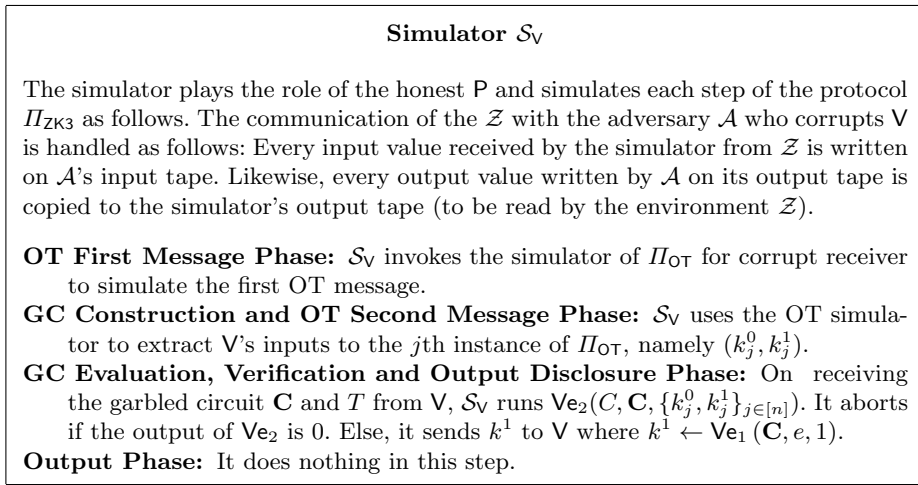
**Simulator $\mathcal{S}_{\mathsf{V}}$**

The simulator plays the role of the honest $\mathsf{P}$ and simulates each step of the protocol $\Pi_{\mathsf{ZK3}}$ as follows. The communication of the $\mathcal{Z}$ with the adversary $\mathcal{A}$ who corrupts $\mathsf{V}$ is handled as follows: Every input value received by the simulator from $\mathcal{Z}$ is written on $\mathcal{A}$'s input tape. Likewise, every output value written by $\mathcal{A}$ on its output tape is copied to the simulator's output tape (to be read by the environment $\mathcal{Z}$).

**OT First Message Phase:** $\mathcal{S}_{\mathsf{V}}$ invokes the simulator of $\Pi_{\mathsf{OT}}$ for corrupt receiver to simulate the first OT message.

**GC Construction and OT Second Message Phase:** $\mathcal{S}_{\mathsf{V}}$ uses the OT simulator to extract $\mathsf{V}$'s inputs to the $j$th instance of $\Pi_{\mathsf{OT}}$, namely $(k_j^0, k_j^1)$.

**GC Evaluation, Verification and Output Disclosure Phase:** On receiving the garbled circuit $\mathbf{C}$ and $T$ from $\mathsf{V}$, $\mathcal{S}_{\mathsf{V}}$ runs $\mathsf{Ve}_2(C, \mathbf{C}, \{k_j^0, k_j^1\}_{j\in[n]})$. It aborts if the output of $\mathsf{Ve}_2$ is 0. Else, it sends $k^1$ to $\mathsf{V}$ where $k^1 \leftarrow \mathsf{Ve}_1(\mathbf{C}, e, 1)$.

**Output Phase:** It does nothing in this step.